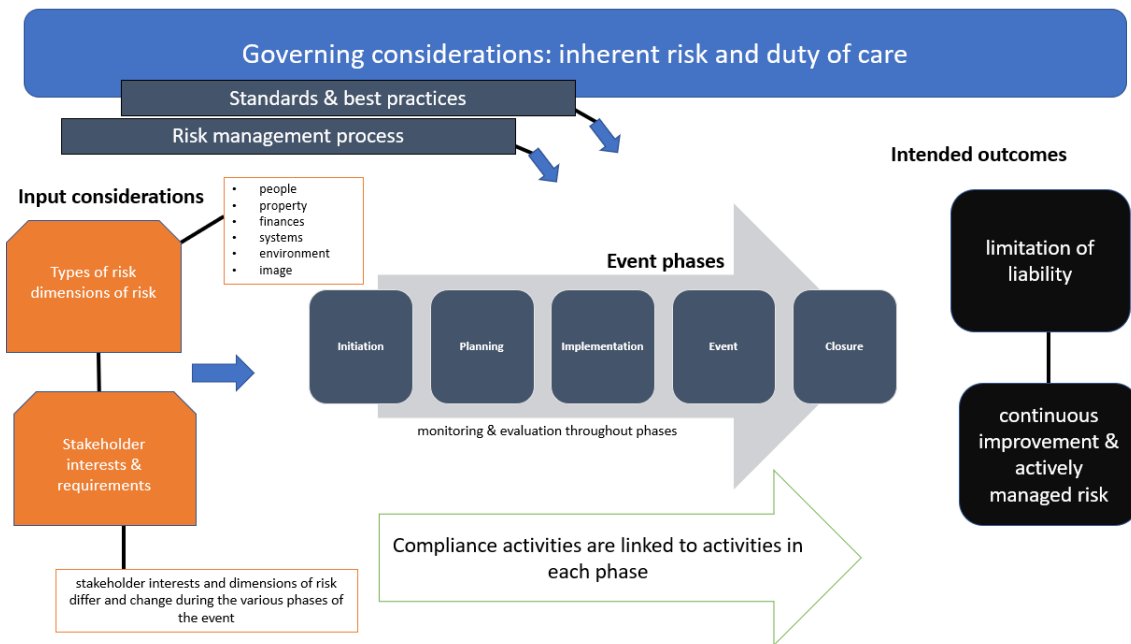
Governing considerations: inherent risk and duty of care

Standards & best practices

Risk management process

Intended outcomes

Input considerations

- people
- property
- finances
- systems
- environment
- image

Types of risk dimensions of risk

Event phases

Initiation

Planning

Implementation

Event

Closure

limitation of liability

continuous improvement & actively managed risk

monitoring & evaluation throughout phases

Stakeholder interests & requirements

Compliance activities are linked to activities in each phase

stakeholder interests and dimensions of risk differ and change during the various phases of the event